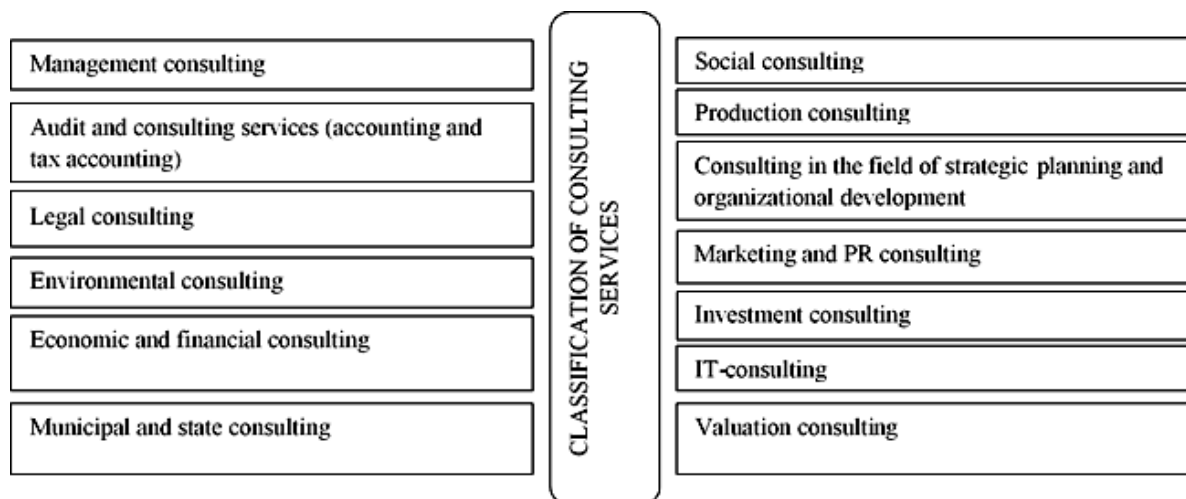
Management consulting

Audit and consulting services (accounting and tax accounting)

Legal consulting

Environmental consulting

Economic and financial consulting

Municipal and state consulting

CLASSIFICATION OF CONSULTING SERVICES

Social consulting

Production consulting

Consulting in the field of strategic planning and organizational development

Marketing and PR consulting

Investment consulting

IT-consulting

Valuation consulting